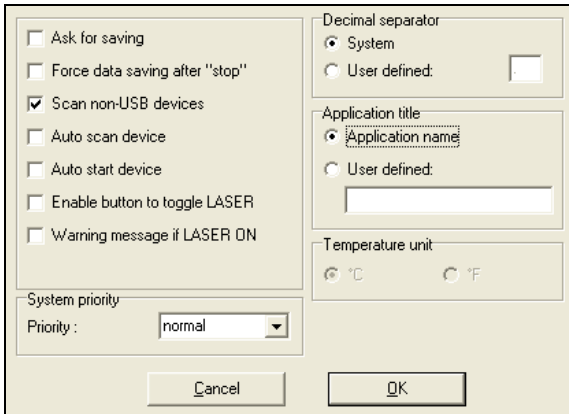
Ask for saving

Force data saving after "stop"

Scan non-USB devices

Auto scan device

Auto start device

Enable button to toggle LASER

Warning message if LASER ON

System priority

Priority : normal

Decimal separator

System

User defined:

Application title

Application name

User defined:

Temperature unit

°C

°F

Cancel

OK